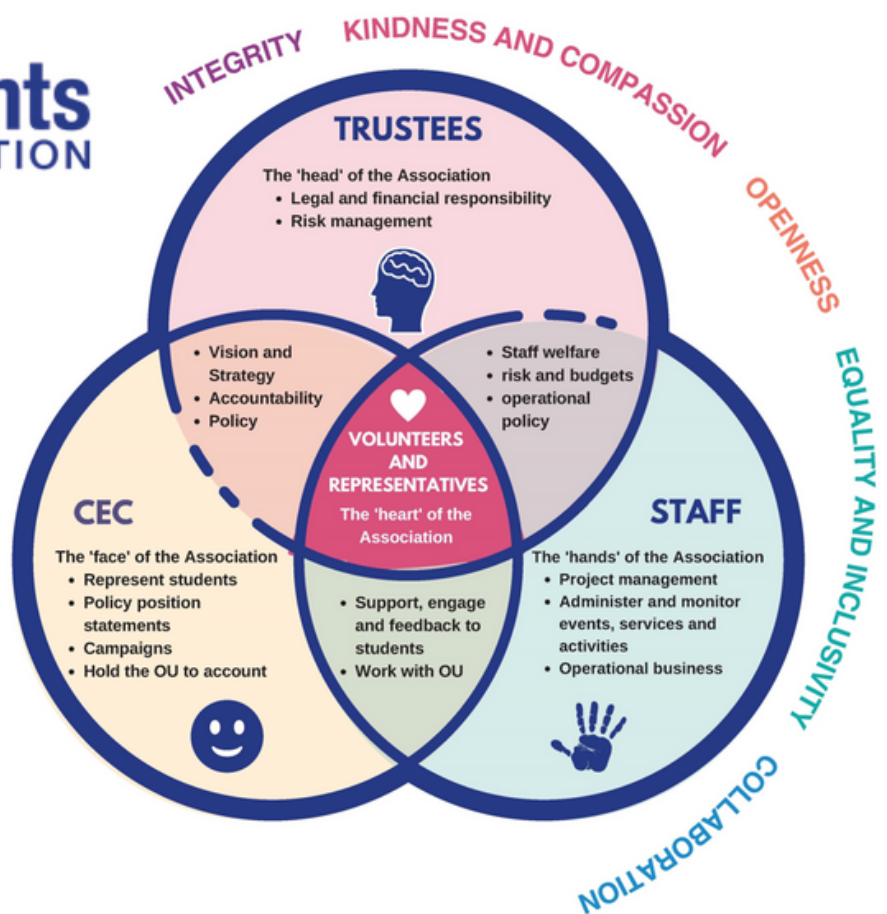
nts
TION

INTEGRITY
KINDNESS AND COMPASSION
OPENNESS
EQUALITY AND INCLUSIVITY
COLLABORATION

TRUSTEES
The 'head' of the Association
• Legal and financial responsibility
• Risk management

• Vision and Strategy
• Accountability
• Policy

• Staff welfare
• risk and budgets
• operational policy

VOLUNTEERS AND REPRESENTATIVES
The 'heart' of the Association

CEC
The 'face' of the Association
• Represent students
• Policy position statements
• Campaigns
• Hold the OU to account

• Support, engage and feedback to students
• Work with OU

STAFF
The 'hands' of the Association
• Project management
• Administer and monitor events, services and activities
• Operational business